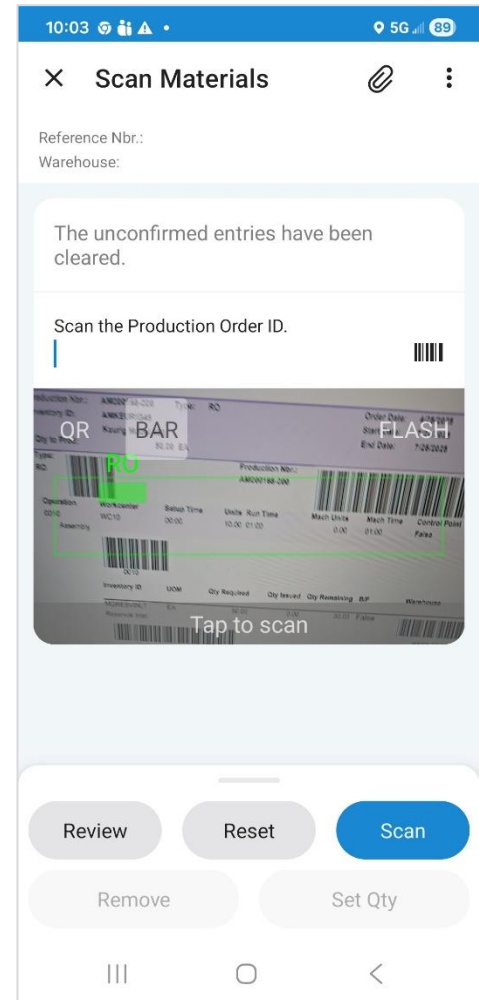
10:03 5G 89

× Scan Materials

Reference Nbr.:
Warehouse:

The unconfirmed entries have been cleared.

Scan the Production Order ID.

QR BAR FLASH

RO

Production Nbr.: AMC00188-200

Type: RO

Order Date: 7/28/2025
Start Date:
End Date: 7/28/2025

Operation 0010 Assembly
Workcenter WC10
Setup Time 00:00
Units Run Time 10.00 01:00
Mach Units 0.00
Mach Time 01:00
Control Point False

Inventory ID UOM Qty Required Qty Issued Qty Remaining B/F Warehouse

Tap to scan

Review Reset Scan

Remove Set Qty